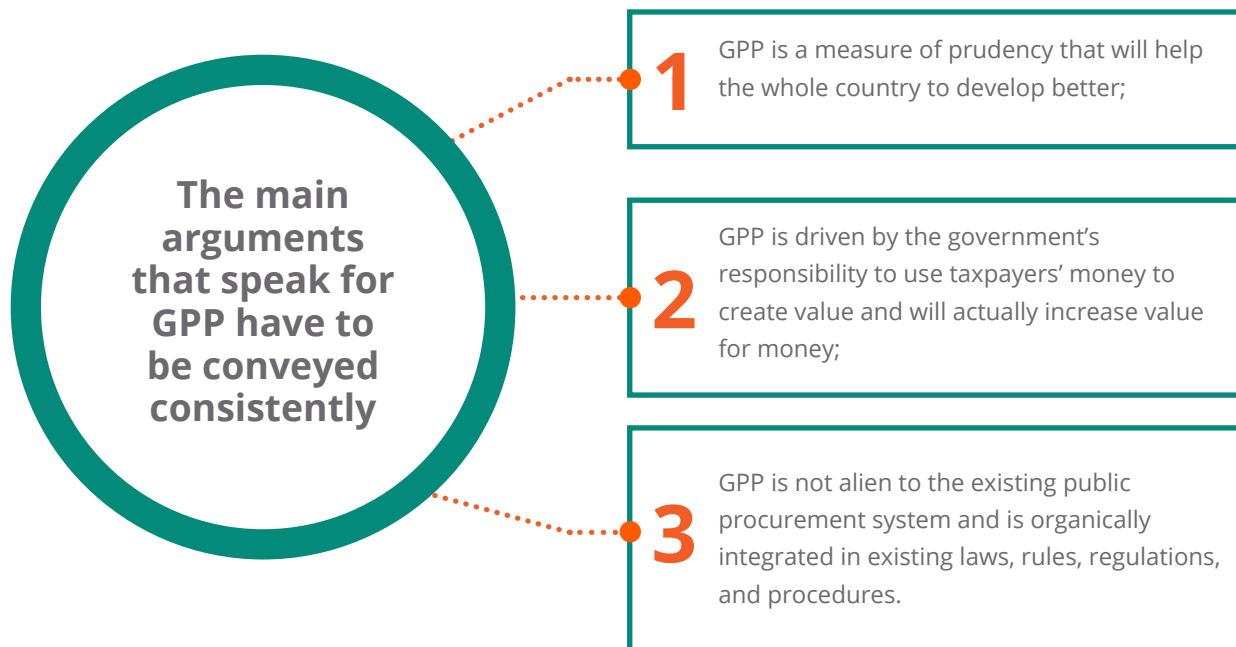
The main arguments that speak for GPP have to be conveyed consistently

1 GPP is a measure of prudency that will help the whole country to develop better;

2 GPP is driven by the government's responsibility to use taxpayers' money to create value and will actually increase value for money;

3 GPP is not alien to the existing public procurement system and is organically integrated in existing laws, rules, regulations, and procedures.